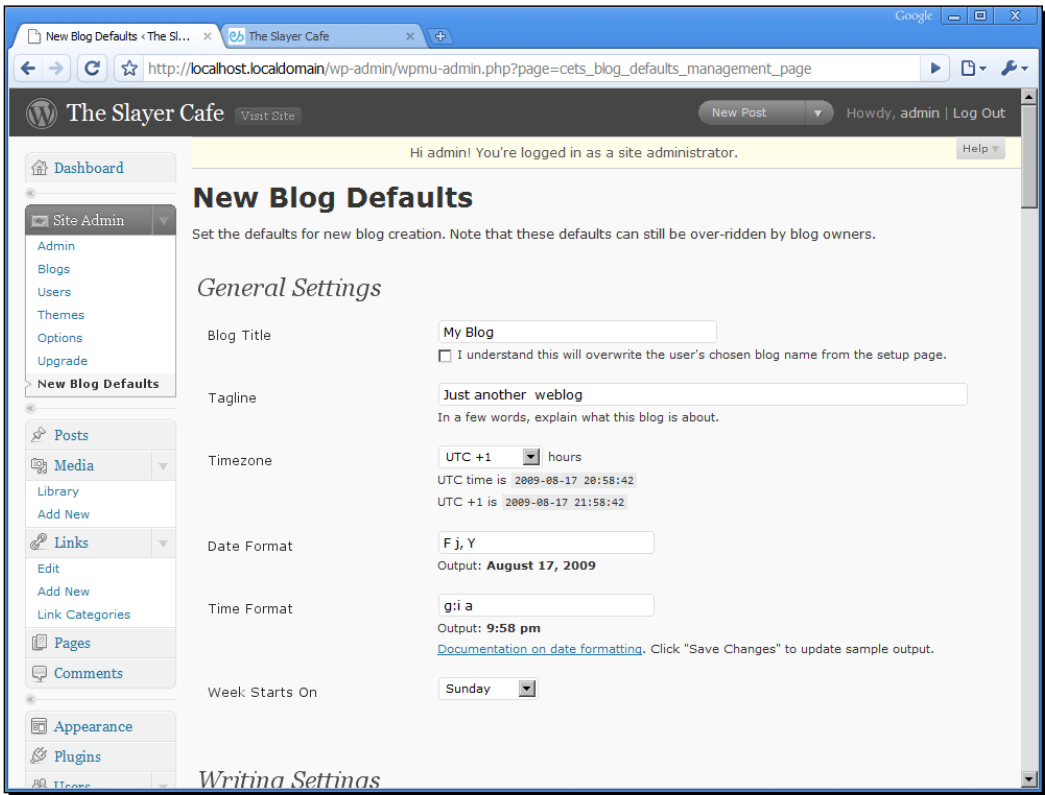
New Blog Defaults ‹ The Sl... ×
The Slayer Cafe ×
Google

http://localhost.localdomain/wp-admin/wpmu-admin.php?page=cets_blog_defaults_management_page

The Slayer Cafe Visit Site
New Post
Howdy, admin | Log Out

Dashboard

Site Admin
Admin
Blogs
Users
Themes
Options
Upgrade
New Blog Defaults

Posts
Media
Library
Add New
Links
Edit
Add New
Link Categories
Pages
Comments

Appearance
Plugins
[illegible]

Hi admin! You're logged in as a site administrator.
Help

New Blog Defaults

Set the defaults for new blog creation. Note that these defaults can still be over-ridden by blog owners.

General Settings

Blog Title
My Blog
I understand this will overwrite the user's chosen blog name from the setup page.

Tagline
Just another weblog
In a few words, explain what this blog is about.

Timezone
UTC +1
hours
UTC time is 2009-08-17 20:58:42
UTC +1 is 2009-08-17 21:58:42

Date Format
F j, Y
Output: August 17, 2009

Time Format
g:i a
Output: 9:58 pm
Documentation on date formatting. Click "Save Changes" to update sample output.

Week Starts On
Sunday

Writing Settings